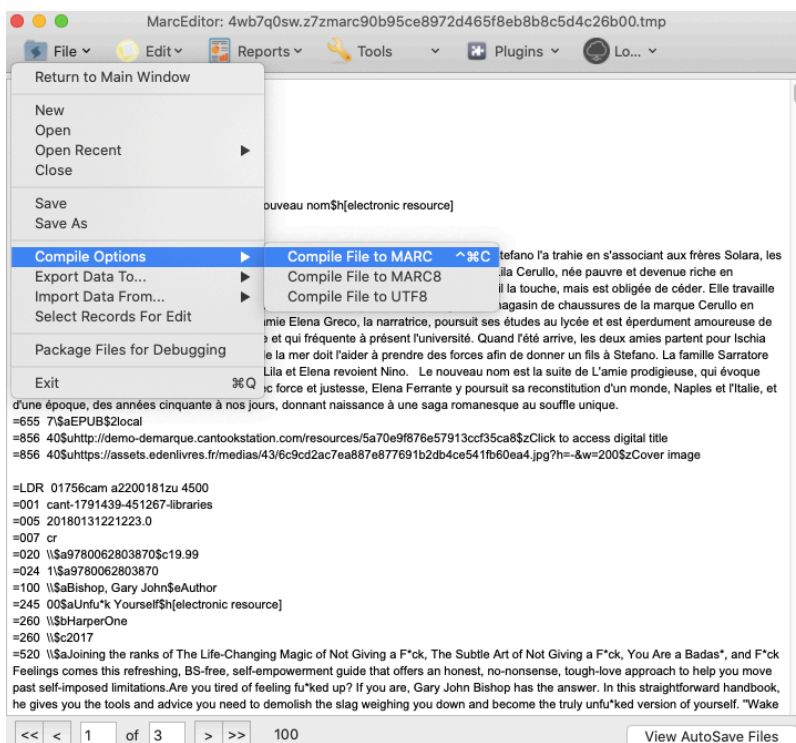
MarcEditor: 4wb7q0sw.z7zmarc90b95ce8972d465f8eb8b8c5d4c26b00.tmp

File Edit Reports Tools Plugins Lo...

Return to Main Window

New
Open
Open Recent
Close

Save
Save As

Compile Options
Export Data To...
Import Data From...
Select Records For Edit

Package Files for Debugging

Exit ⌘Q

Compile File to MARC ^⌘C
Compile File to MARC8
Compile File to UTF8

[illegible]ouveau nom$h[electronic resource]

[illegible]tefano l'a trahie en s'associant aux frères Solara, les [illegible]ila Cerullo, née pauvre et devenue riche en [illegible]il la touche, mais est obligée de céder. Elle travaille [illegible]agasin de chaussures de la marque Cerullo en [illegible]mie Elena Greco, la narratrice, poursuit ses études au lycée et est éperdument amoureuse de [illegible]e et qui fréquente à présent l'université. Quand l'été arrive, les deux amies partent pour Ischia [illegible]le la mer doit l'aider à prendre des forces afin de donner un fils à Stefano. La famille Sarratore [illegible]Lila et Elena revoient Nino. Le nouveau nom est la suite de L'amie prodigieuse, qui évoque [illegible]c force et justesse, Elena Ferrante y poursuit sa reconstitution d'un monde, Naples et l'Italie, et d'une époque, des années cinquante à nos jours, donnant naissance à une saga romanesque au souffle unique.
=655 7\$aEPUB$2local
=856 40$uhttp://demo-demarque.cantookstation.com/resources/5a70e9f876e57913ccf35ca8$zClick to access digital title
=856 40$uhttps://assets.edenlivres.fr/medias/43/6c9cd2ac7ea887e877691b2db4ce541fb60ea4.jpg?h=-&w=200$zCover image

=LDR 01756cam a2200181zu 4500
=001 cant-1791439-451267-libraries
=005 20180131221223.0
=007 cr
=020 \\$a9780062803870$c19.99
=024 1\$a9780062803870
=100 \\$aBishop, Gary John$eAuthor
=245 00$aUnfu*k Yourself$h[electronic resource]
=260 \\$bHarperOne
=260 \\$c2017
=520 \\$aJoining the ranks of The Life-Changing Magic of Not Giving a F*ck, The Subtle Art of Not Giving a F*ck, You Are a Badas*, and F*ck Feelings comes this refreshing, BS-free, self-empowerment guide that offers an honest, no-nonsense, tough-love approach to help you move past self-imposed limitations.Are you tired of feeling fu*ked up? If you are, Gary John Bishop has the answer. In this straightforward handbook, he gives you the tools and advice you need to demolish the slag weighing you down and become the truly unfu*ked version of yourself. "Wake

<< < 1 of 3 > >> 100

View AutoSave Files